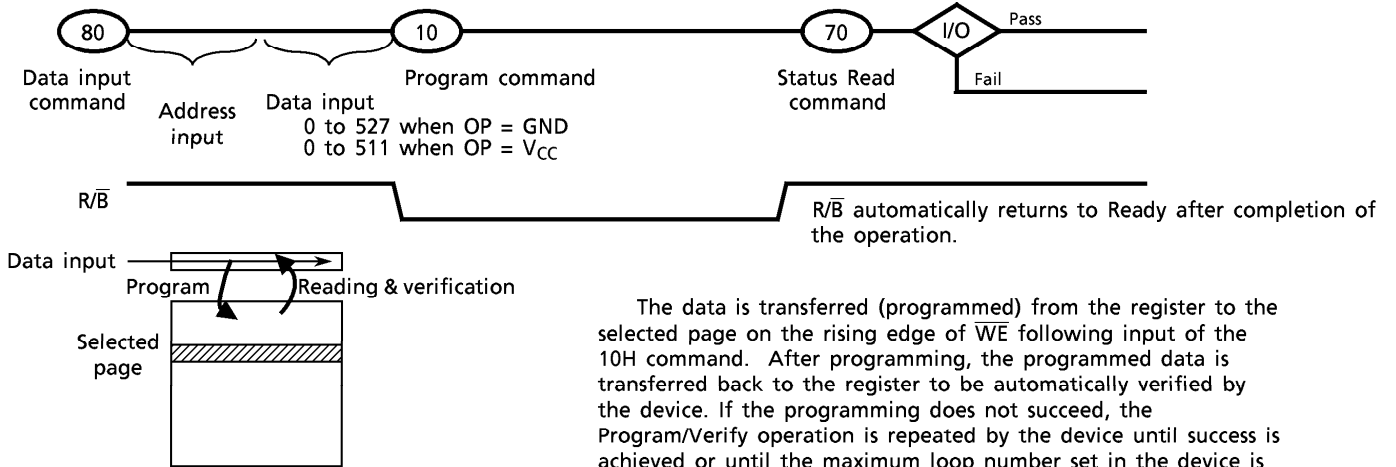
80

10

70

I/O

Pass

Fail

Data input command

Address input

Data input
0 to 527 when OP = GND
0 to 511 when OP = $V_{CC}$

Program command

Status Read command

R/$\overline{B}$

R/$\overline{B}$ automatically returns to Ready after completion of the operation.

Data input

Program

Reading & verification

Selected page

The data is transferred (programmed) from the register to the selected page on the rising edge of $\overline{WE}$ following input of the 10H command. After programming, the programmed data is transferred back to the register to be automatically verified by the device. If the programming does not succeed, the Program/Verify operation is repeated by the device until success is achieved or until the maximum loop number set in the device is